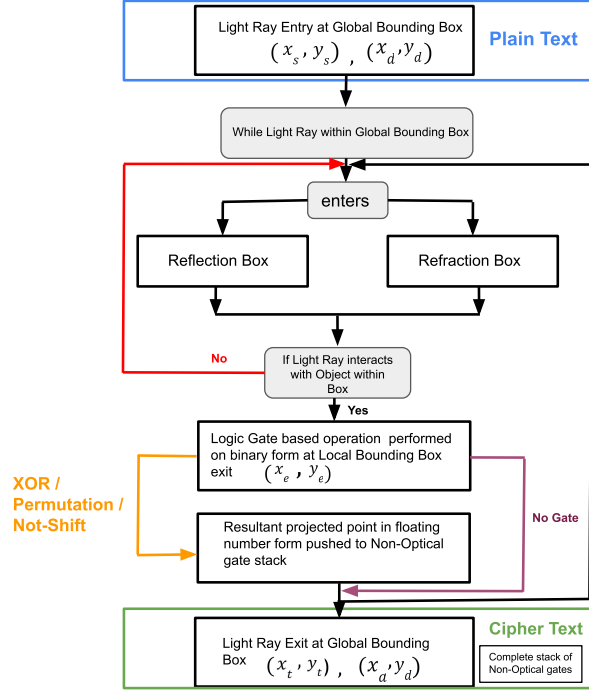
Light Ray Entry at Global Bounding Box
$(x_s, y_s)$ , $(x_d, y_d)$

Plain Text

While Light Ray within Global Bounding Box

enters

Reflection Box

Refraction Box

No

If Light Ray interacts with Object within Box

Yes

Logic Gate based operation performed on binary form at Local Bounding Box exit
$(x_e, y_e)$

XOR / Permutation / Not-Shift

No Gate

Resultant projected point in floating number form pushed to Non-Optical gate stack

Cipher Text

Light Ray Exit at Global Bounding Box
$(x_t, y_t)$ , $(x_a, y_d)$

Complete stack of Non-Optical gates